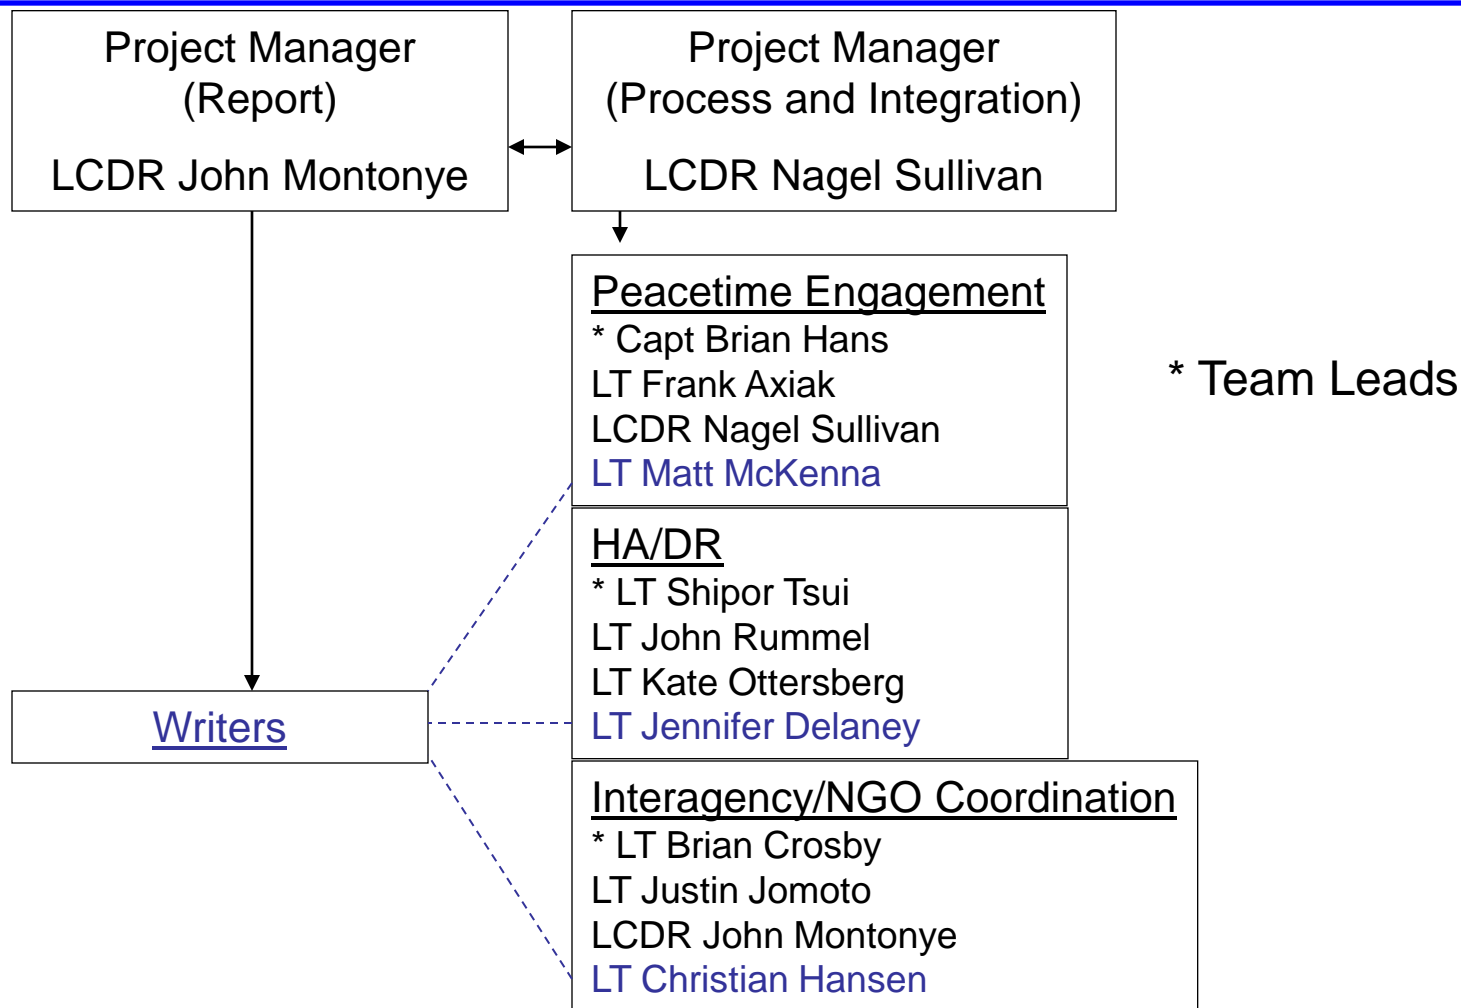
Project Manager
(Report)

LCDR John Montonye

Project Manager
(Process and Integration)

LCDR Nagel Sullivan

Peacetime Engagement
* Capt Brian Hans
LT Frank Axiak
LCDR Nagel Sullivan
LT Matt McKenna

* Team Leads

HA/DR
* LT Shipor Tsui
LT John Rummel
LT Kate Ottersberg
LT Jennifer Delaney

Writers

Interagency/NGO Coordination
* LT Brian Crosby
LT Justin Jomoto
LCDR John Montonye
LT Christian Hansen